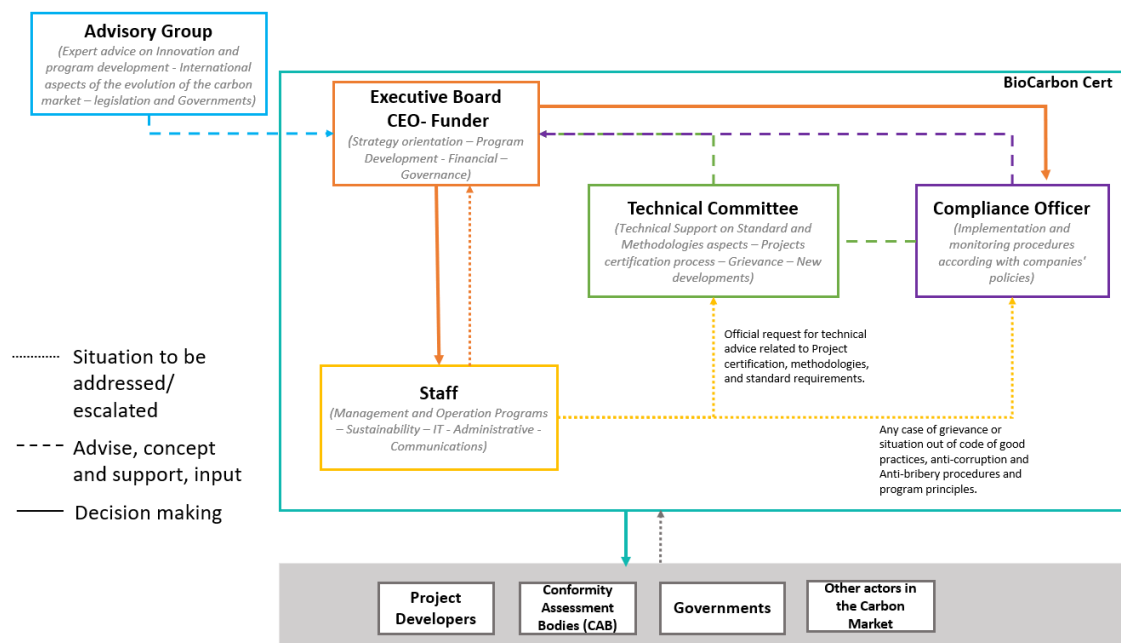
Advisory Group
(Expert advice on Innovation and program development - International aspects of the evolution of the carbon market – legislation and Governments)

BioCarbon Cert

Executive Board
CEO- Funder
(Strategy orientation – Program Development - Financial – Governance)

Technical Committee
(Technical Support on Standard and Methodologies aspects – Projects certification process – Grievance – New developments)

Compliance Officer
(Implementation and monitoring procedures according with companies' policies)

Official request for technical advice related to Project certification, methodologies, and standard requirements.

Staff
(Management and Operation Programs – Sustainability – IT - Administrative - Communications)

Any case of grievance or situation out of code of good practices, anti-corruption and Anti-bribery procedures and program principles.

Situation to be addressed/ escalated

Advise, concept and support, input

Decision making

Project Developers

Conformity Assessment Bodies (CAB)

Governments

Other actors in the Carbon Market